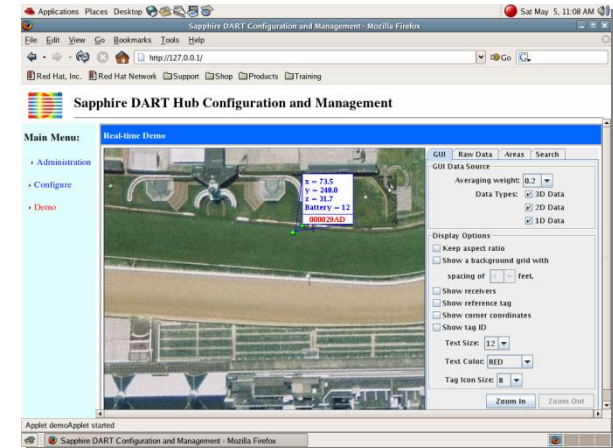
Applications Places Desktop

Sat May 5, 11:08 AM

Sapphire DART Configuration and Management - Mozilla Firefox

File Edit View Go Bookmarks Tools Help

http://127.0.0.1/

Go

Red Hat, Inc. Red Hat Network Support Shop Products Training

Sapphire DART Hub Configuration and Management

Main Menu:

Administration

Configure

Demo

Real-time Demo

x = 73.5
y = 248.0
z = 31.7
Battery = 12

000029AD

GUI Raw Data Areas Search

GUI Data Source

Averaging weight: 0.2

Data Types: 3D Data

2D Data

1D Data

Display Options

Keep aspect ratio

Show a background grid with spacing of 10 feet.

Show receivers

Show reference tag

Show corner coordinates

Show tag ID

Text Size: 12

Text Color: RED

Tag Icon Size: 8

Zoom In Zoom Out

Applet demoApplet started

Sapphire DART Configuration and Management - Mozilla Firefox